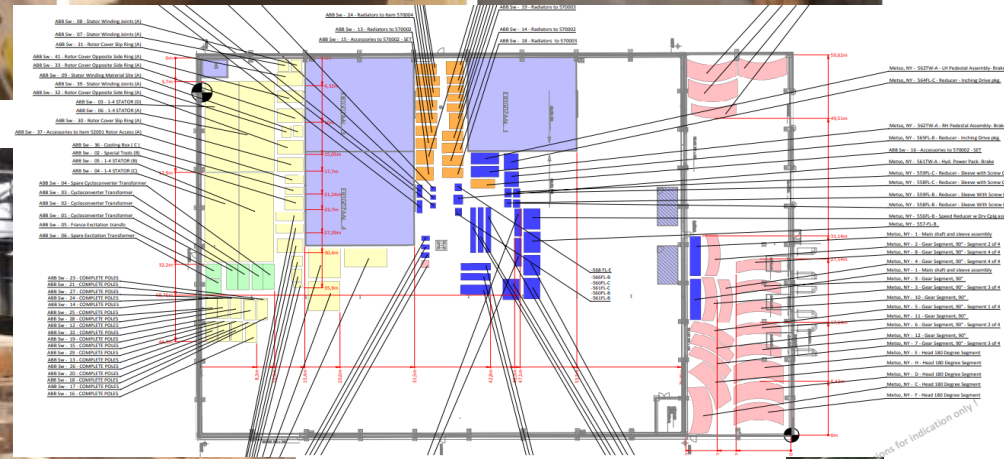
ABB Sw - 08 - Stator Winding Joints (A)
ABB Sw - 07 - Stator Winding Joints (A)
ABB Sw - 31 - Rotor Cover Slip Ring (A)
ABB Sw - 41 - Rotor Cover Opposite Slip Ring (A)
ABB Sw - 33 - Rotor Cover Opposite Slip Ring (A)
ABB Sw - 09 - Stator Winding Material Site (A)
ABB Sw - 35 - Stator Winding Joints (A)
ABB Sw - 32 - Rotor Cover Opposite Slip Ring (A)
ABB Sw - 05 - 1-4 STATOR (D)
ABB Sw - 06 - 1-4 STATOR (D)
ABB Sw - 30 - Rotor Cover Slip Ring (A)
ABB Sw - 37 - Accessories to Item S2001 Rotor Access (A)
ABB Sw - 36 - Cooling Box ( C )
ABB Sw - 02 - Special Tools (B)
ABB Sw - 05 - 1-4 STATOR (B)
ABB Sw - 04 - 1-4 STATOR (C)
ABB Sw - 04 - Spare Cycloconverter Transformer
ABB Sw - 03 - Cycloconverter Transformer
ABB Sw - 02 - Cycloconverter Transformer
ABB Sw - 01 - Cycloconverter Transformer
ABB Sw - 05 - France Excitation Transfo
ABB Sw - 06 - Spare Excitation Transformer
ABB Sw - 23 - COMPLETE POLES
ABB Sw - 21 - COMPLETE POLES
ABB Sw - 22 - COMPLETE POLES
ABB Sw - 24 - COMPLETE POLES
ABB Sw - 14 - COMPLETE POLES
ABB Sw - 25 - COMPLETE POLES
ABB Sw - 28 - COMPLETE POLES
ABB Sw - 12 - COMPLETE POLES
ABB Sw - 13 - COMPLETE POLES
ABB Sw - 19 - COMPLETE POLES
ABB Sw - 15 - COMPLETE POLES
ABB Sw - 17 - COMPLETE POLES
ABB Sw - 29 - COMPLETE POLES
ABB Sw - 26 - COMPLETE POLES
ABB Sw - 20 - COMPLETE POLES
ABB Sw - 18 - COMPLETE POLES
ABB Sw - 27 - COMPLETE POLES
ABB Sw - 16 - COMPLETE POLES
ABB Sw - 24 - Radiators to Item S70004
ABB Sw - 13 - Radiators to S70002
ABB Sw - 15 - Accessories to S70002 - SET
ABB Sw - 19 - Radiators to S70002
ABB Sw - 14 - Radiators to S70002
ABB Sw - 20 - Radiators to S70003
Metso, NY - S62TW-A - LH Pedestal Assembly- Brake
Metso, NY - S64FL-C - Reducer - Inching Drive pkg.
Metso, NY - S62TW-A - RH Pedestal Assembly- Brake
Metso, NY - S65FL-B - Reducer - Inching Drive pkg.
Metso, NY - 16 - Accessories to S70002 - SET
Metso, NY - S61TW-A - Hyd. Power Pack- Brake
Metso, NY - S59FL-C - Reducer - Sleeve with Screw
Metso, NY - S58FL-C - Reducer - Sleeve with Screw
Metso, NY - S59FL-B - Reducer - Sleeve With Screw
Metso, NY - S58FL-B - Reducer - Sleeve With Screw
Metso, NY - S56FL-B - Speed Reducer w Drv Cplg ass
Metso, NY - S57-FL-B
Metso, NY - 1 - Main shaft and sleeve assembly
Metso, NY - 2 - Gear Segment, 90° Segment 2 of 4
Metso, NY - 8 - Gear Segment, 90° Segment 4 of 4
Metso, NY - 4 - Gear Segment, 90° Segment 4 of 4
Metso, NY - 1 - Main shaft and sleeve assembly
Metso, NY - 9 - Gear Segment, 90° Segment 2 of 4
Metso, NY - 3 - Gear Segment, 90° Segment 3 of 4
Metso, NY - 10 - Gear Segment, 90°
Metso, NY - 5 - Gear Segment, 90° Segment 1 of 4
Metso, NY - 11 - Gear Segment, 90°
Metso, NY - 6 - Gear Segment, 90° Segment 3 of 4
Metso, NY - 12 - Gear Segment, 90°
Metso, NY - 7 - Gear Segment, 90° Segment 3 of 4
Metso, NY - E - Head 180 Degree Segment
Metso, NY - H - Head 180 Degree Segment
Metso, NY - D - Head 180 Degree Segment
Metso, NY - C - Head 180 Degree Segment
Metso, NY - F - Head 180 Degree Segment
-S68TL-E
-S66FL-B
-S65FL-C
-S61FL-C
-S60FL-B
-S61FL-B
59,42m
49,51m
31,14m
27,14m
5,70m
4,70m
13,00m
17,7m
21,24m
23,7m
27,29m
30,4m
35,9m
52,2m
0m
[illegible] for indication only